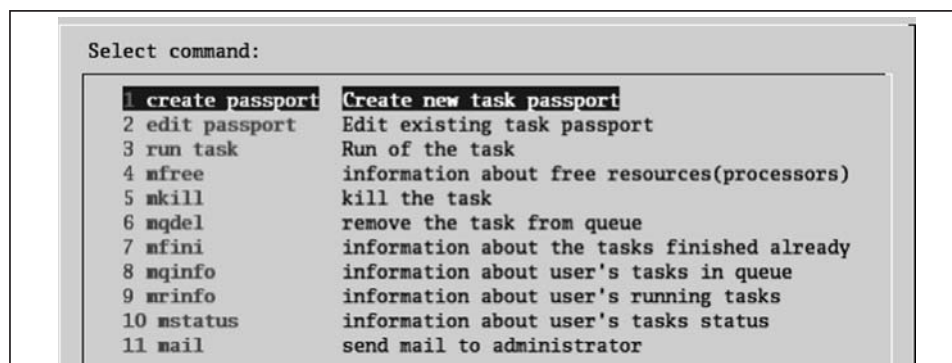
Select command:

1 create passport Create new task passport
2 edit passport Edit existing task passport
3 run task Run of the task
4 mfree information about free resources(processors)
5 mkill kill the task
6 mqdel remove the task from queue
7 mfini information about the tasks finished already
8 mqinfo information about user's tasks in queue
9 mrinfo information about user's running tasks
10 mstatus information about user's tasks status
11 mail send mail to administrator